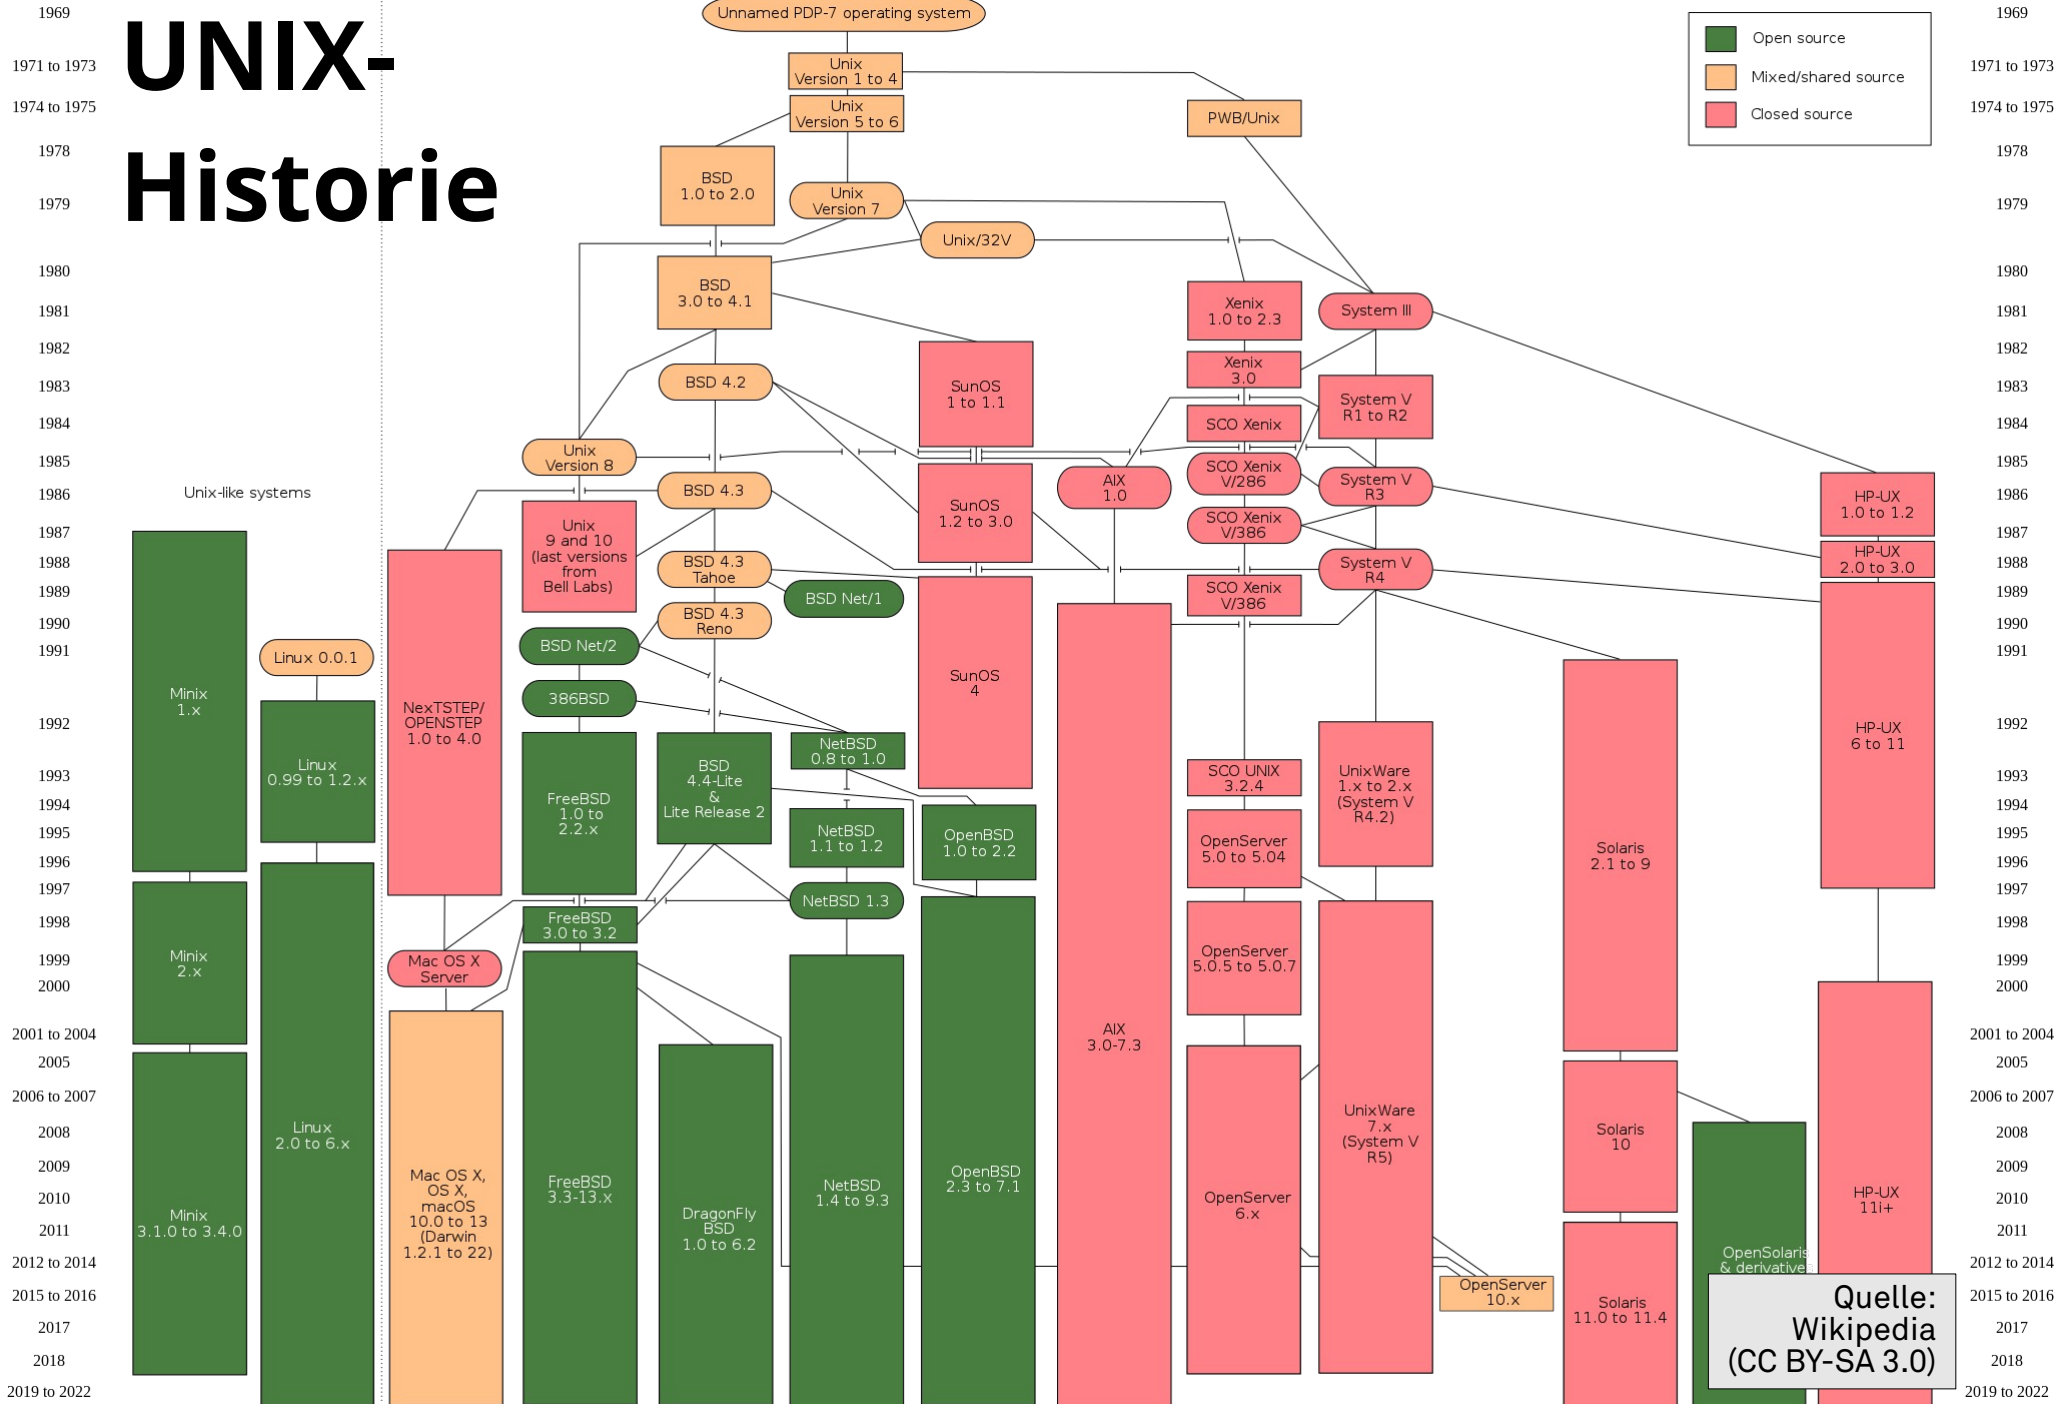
UNIX-Historie

1969
1971 to 1973
1974 to 1975
1978
1979
1980
1981
1982
1983
1984
1985
1986
1987
1988
1989
1990
1991
1992
1993
1994
1995
1996
1997
1998
1999
2000
2001 to 2004
2005
2006 to 2007
2008
2009
2010
2011
2012 to 2014
2015 to 2016
2017
2018
2019 to 2022

Open source
Mixed/shared source
Closed source

Unnamed PDP-7 operating system
Unix Version 1 to 4
Unix Version 5 to 6
PWB/Unix
BSD 1.0 to 2.0
Unix Version 7
Unix/32V
BSD 3.0 to 4.1
Xenix 1.0 to 2.3
System III
SunOS 1 to 1.1
Xenix 3.0
BSD 4.2
System V R1 to R2
SCO Xenix
Unix Version 8
SCO Xenix V/286
AIX 1.0
System V R3
HP-UX 1.0 to 1.2
Unix-like systems
BSD 4.3
SunOS 1.2 to 3.0
Unix 9 and 10 (last versions from Bell Labs)
SCO Xenix V/386
HP-UX 2.0 to 3.0
BSD 4.3 Tahoe
System V R4
BSD Net/1
SCO Xenix V/386
BSD 4.3 Reno
Minix 1.x
NexTSTEP/ OPENSTEP 1.0 to 4.0
Linux 0.0.1
BSD Net/2
SunOS 4
386BSD
HP-UX 6 to 11
Linux 0.99 to 1.2.x
NetBSD 0.8 to 1.0
BSD 4.4-Lite & Lite Release 2
FreeBSD 1.0 to 2.2.x
SCO UNIX 3.2.4
UnixWare 1.x to 2.x (System V R4.2)
NetBSD 1.1 to 1.2
OpenBSD 1.0 to 2.2
OpenServer 5.0 to 5.04
Solaris 2.1 to 9
NetBSD 1.3
FreeBSD 3.0 to 3.2
Minix 2.x
Mac OS X Server
OpenServer 5.0.5 to 5.0.7
AIX 3.0-7.3
Linux 2.0 to 6.x
UnixWare 7.x (System V R5)
Solaris 10
Mac OS X, OS X, macOS 10.0 to 13 (Darwin 1.2.1 to 22)
FreeBSD 3.3-13.x
NetBSD 1.4 to 9.3
OpenBSD 2.3 to 7.1
OpenServer 6.x
HP-UX 11i+
Minix 3.1.0 to 3.4.0
DragonFly BSD 1.0 to 6.2
OpenSolaris & derivatives
OpenServer 10.x
Solaris 11.0 to 11.4

Quelle: Wikipedia (CC BY-SA 3.0)